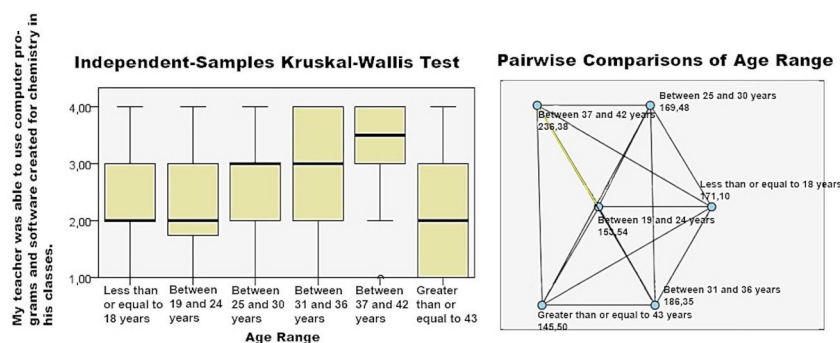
Independent-Samples Kruskal-Wallis Test

My teacher was able to use computer programs and software created for chemistry in his classes.

4,00
3,00
2,00
1,00

Less than or equal to 18 years
Between 19 and 24 years
Between 25 and 30 years
Between 31 and 36 years
Between 37 and 42 years
Greater than or equal to 43

Age Range

Pairwise Comparisons of Age Range

Between 37 and 42 years
236,38

Between 25 and 30 years
169,48

Less than or equal to 18 years
171,10

Between 19 and 24 years
153,54

Between 31 and 36 years
186,35

Greater than or equal to 43 years
145,50